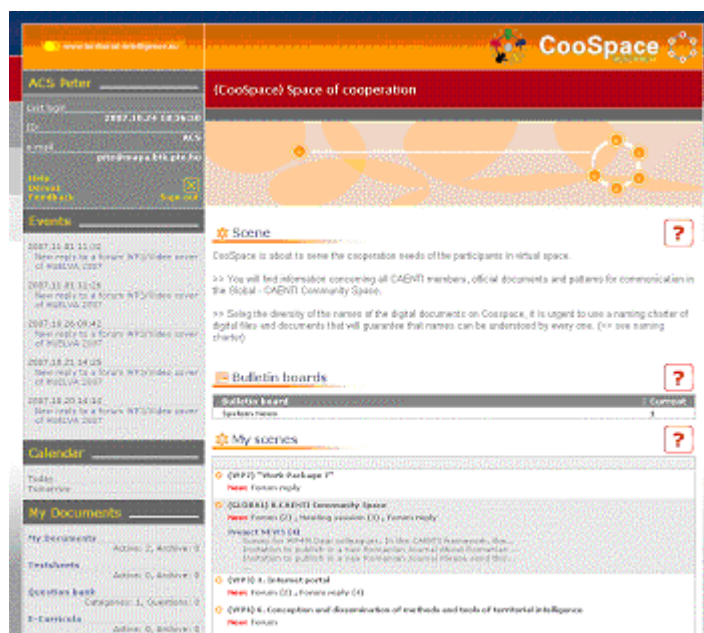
www.territorial-intelligence.eu

CooSpace

ACS Peter

Last login
2007.10.24 18:36:10
ID:
ACS
e-mail
peter@mapa.btk.pte.hu

Help
Default
Feedback
Sign out

Events

2007.11.01 11:02
New reply to a forum WP3/Video cover of HUELVA 2007

2007.11.01 11:15
New reply to a forum WP3/Video cover of HUELVA 2007

2007.10.26 09:42
New reply to a forum WP3/Video cover of HUELVA 2007

2007.10.21 14:15
New reply to a forum WP3/Video cover of HUELVA 2007

2007.10.20 14:10
New reply to a forum WP3/Video cover of HUELVA 2007

Calendar

Today
Tomorrow

My Documents

My Documents
Active: 2, Archive: 0
Testsheets
Active: 0, Archive: 0
Question bank
Categories: 1, Questions: 0
E-Curricula
Active: 0, Archive: 0

(CooSpace) Space of cooperation

Scene

CooSpace is about to serve the cooperation needs of the participants in virtual space.

>> You will find information concerning all CAENTI members, official documents and patterns for communication in the Global - CAENTI Community Space.

>> Seeing the diversity of the names of the digital documents on Coospace, it is urgent to use a naming charter of digital files and documents that will guarantee that names can be understood by every one. (=> see naming charter)

Bulletin boards

| Bulletin board | Current |
|---|---|
| System News | 1 |

My scenes

(WP2) "Work Package 2"
New: Forum reply

(GLOBAL) 0.CAENTI Community Space
New: Forum (2), Meeting session (1), Forum reply
Project NEWS (4)
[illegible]
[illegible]
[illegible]

(WP3) 3. Internet portal
New: Forum (2), Forum reply (4)

(WP6) 6. Conception and dissemination of methods and tools of territorial intelligence
New: Forum